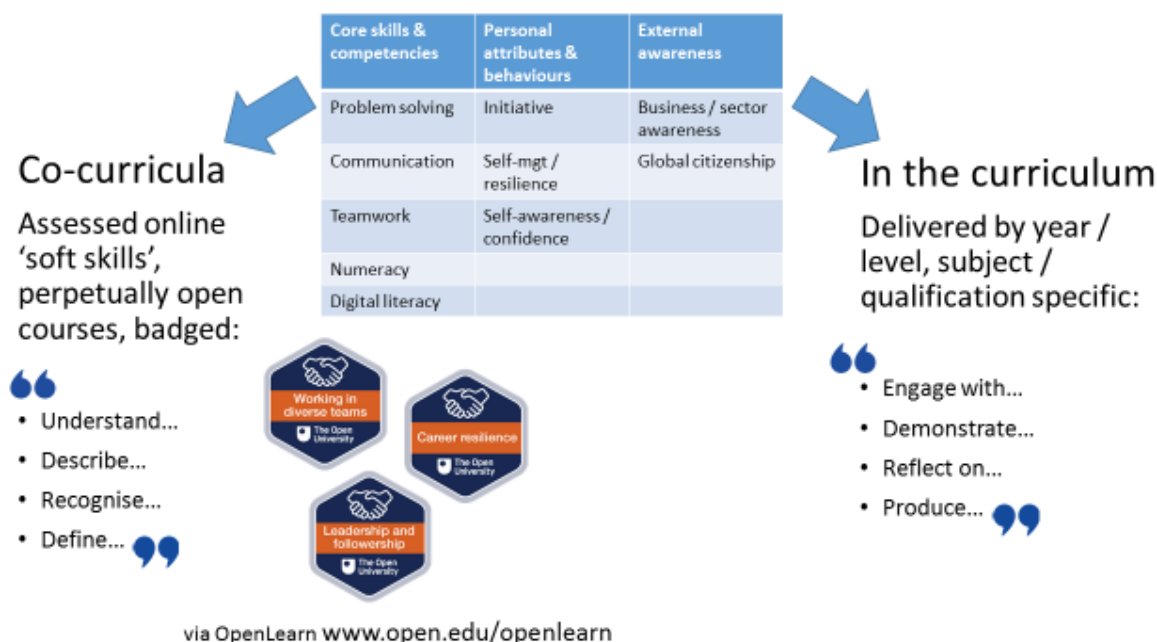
| Core skills & competencies | Personal attributes & behaviours | External awareness |
|---|---|---|
| Problem solving | Initiative | Business / sector awareness |
| Communication | Self-mgt / resilience | Global citizenship |
| Teamwork | Self-awareness / confidence | |
| Numeracy | | |
| Digital literacy | | |

Co-curricula

Assessed online 'soft skills', perpetually open courses, badged:

“
- Understand…
- Describe…
- Recognise…
- Define… ”

Working in diverse teams
The Open University

Career resilience
The Open University

Leadership and followership
The Open University

via OpenLearn www.open.edu/openlearn

In the curriculum

Delivered by year / level, subject / qualification specific:

“
- Engage with…
- Demonstrate…
- Reflect on…
- Produce… ”